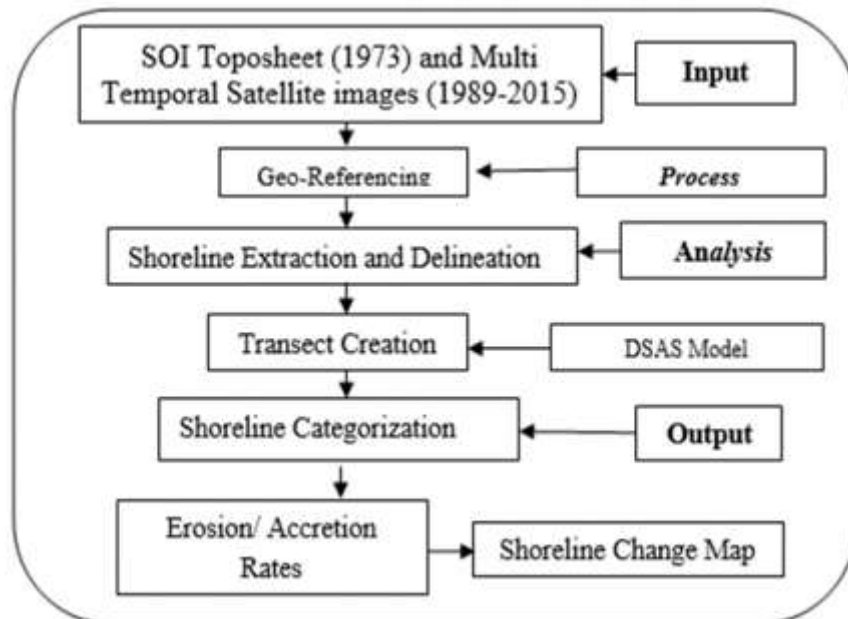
SOI Toposheet (1973) and Multi Temporal Satellite images (1989-2015)

Input

Geo-Referencing

Process

Shoreline Extraction and Delineation

Analysis

Transect Creation

DSAS Model

Shoreline Categorization

Output

Erosion/ Accretion Rates

Shoreline Change Map